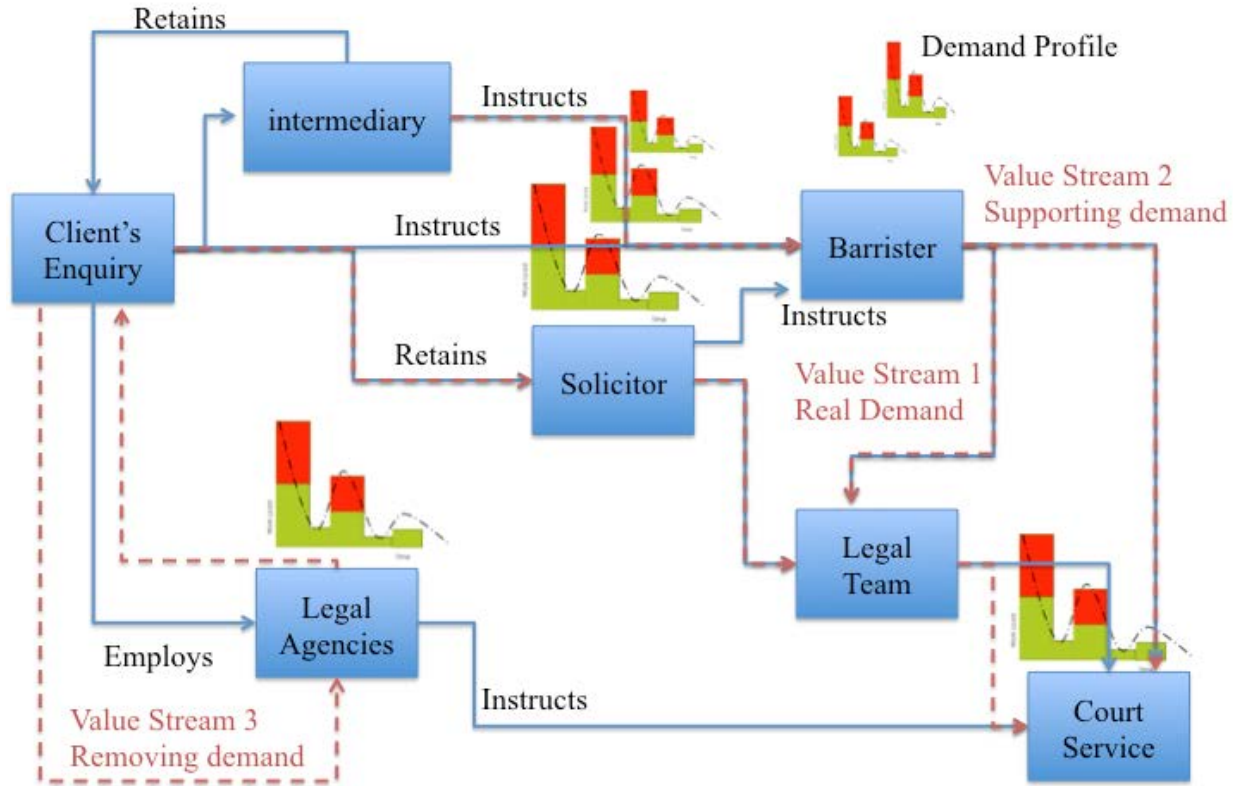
Retains

intermediary

Instructs

Demand Profile

Client's Enquiry

Instructs

Barrister

Value Stream 2
Supporting demand

Instructs

Retains

Solicitor

Value Stream 1
Real Demand

Legal Team

Legal Agencies

Employs

Instructs

Value Stream 3
Removing demand

Court Service